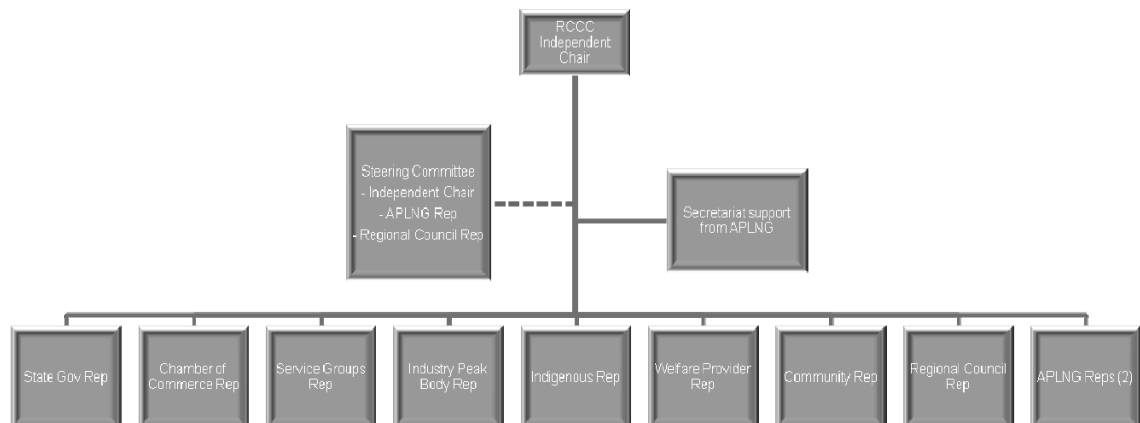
RCCC Independent Chair

Steering Committee
- Independent Chair
- APLNG Rep
- Regional Council Rep

Secretariat support from APLNG

State Gov Rep

Chamber of Commerce Rep

Service Groups Rep

Industry Peak Body Rep

Indigenous Rep

Welfare Provider Rep

Community Rep

Regional Council Rep

APLNG Reps (2)